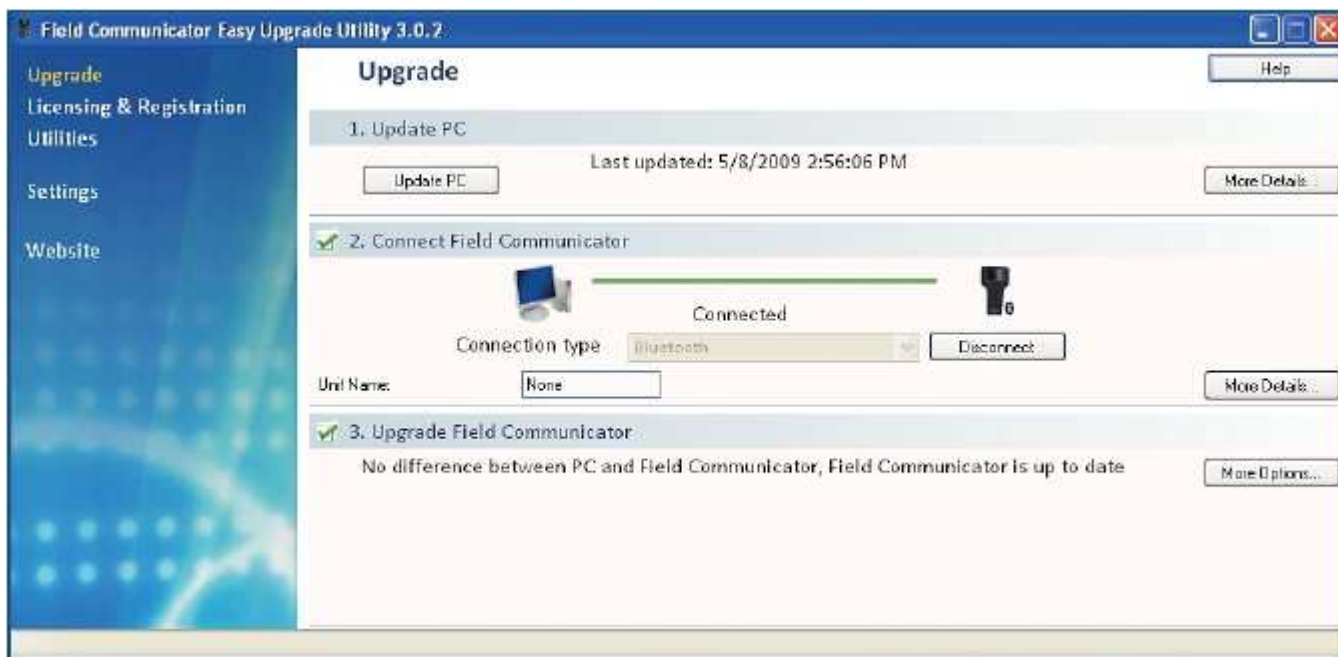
Field Communicator Easy Upgrade Utility 3.0.2

Upgrade
Licensing & Registration
Utilities

Settings

Website

Upgrade

Help

1. Update PC

Last updated: 5/8/2009 2:56:06 PM

Update PC

More Details

2. Connect Field Communicator

Connected

Connection type Bluetooth

Disconnect

Unit Name: None

More Details...

3. Upgrade Field Communicator

No difference between PC and Field Communicator, Field Communicator is up to date

More Options...